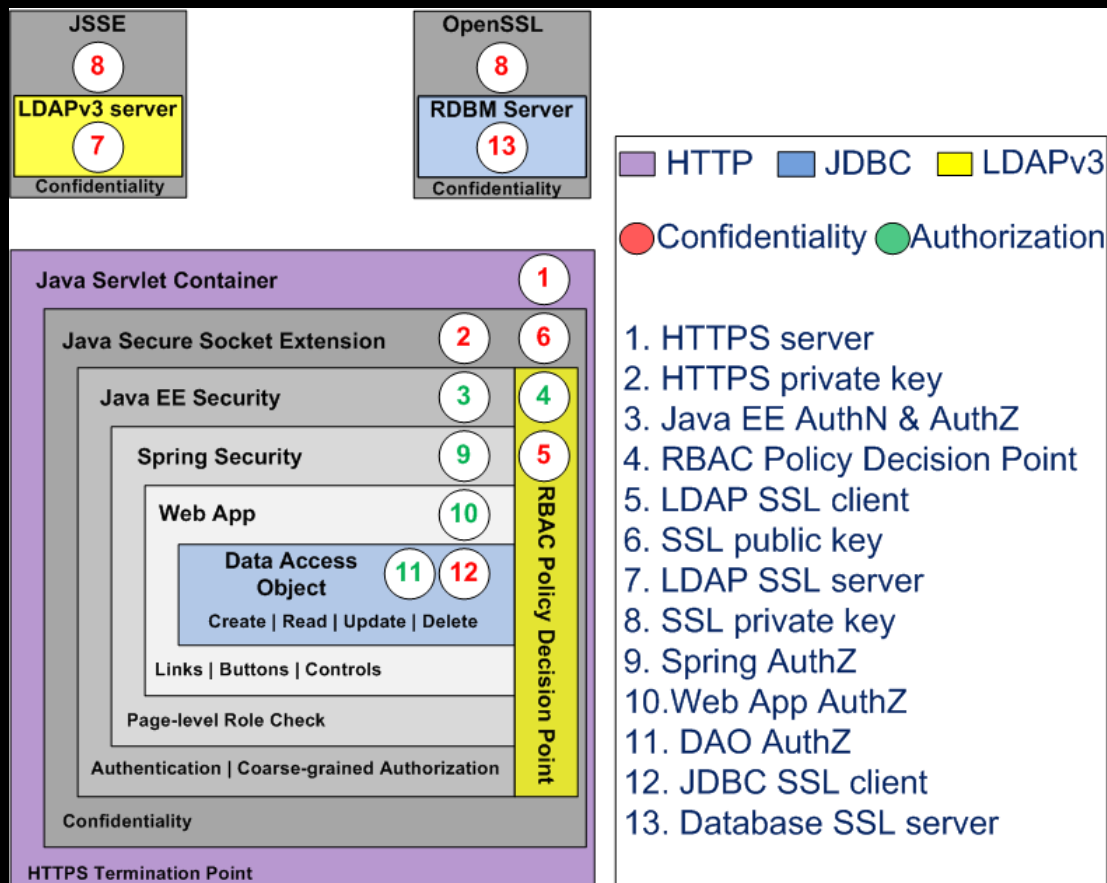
JSSE
8
LDAPv3 server
7
Confidentiality

OpenSSL
8
RDBM Server
13
Confidentiality

HTTP JDBC LDAPv3

Confidentiality Authorization

1. HTTPS server
2. HTTPS private key
3. Java EE AuthN & AuthZ
4. RBAC Policy Decision Point
5. LDAP SSL client
6. SSL public key
7. LDAP SSL server
8. SSL private key
9. Spring AuthZ
10.Web App AuthZ
11. DAO AuthZ
12. JDBC SSL client
13. Database SSL server

Java Servlet Container 1
Java Secure Socket Extension 2 6
Java EE Security 3 4
Spring Security 9 5
Web App 10
Data Access Object 11 12
Create | Read | Update | Delete
Links | Buttons | Controls
Page-level Role Check
Authentication | Coarse-grained Authorization
Confidentiality
HTTPS Termination Point
RBAC Policy Decision Point